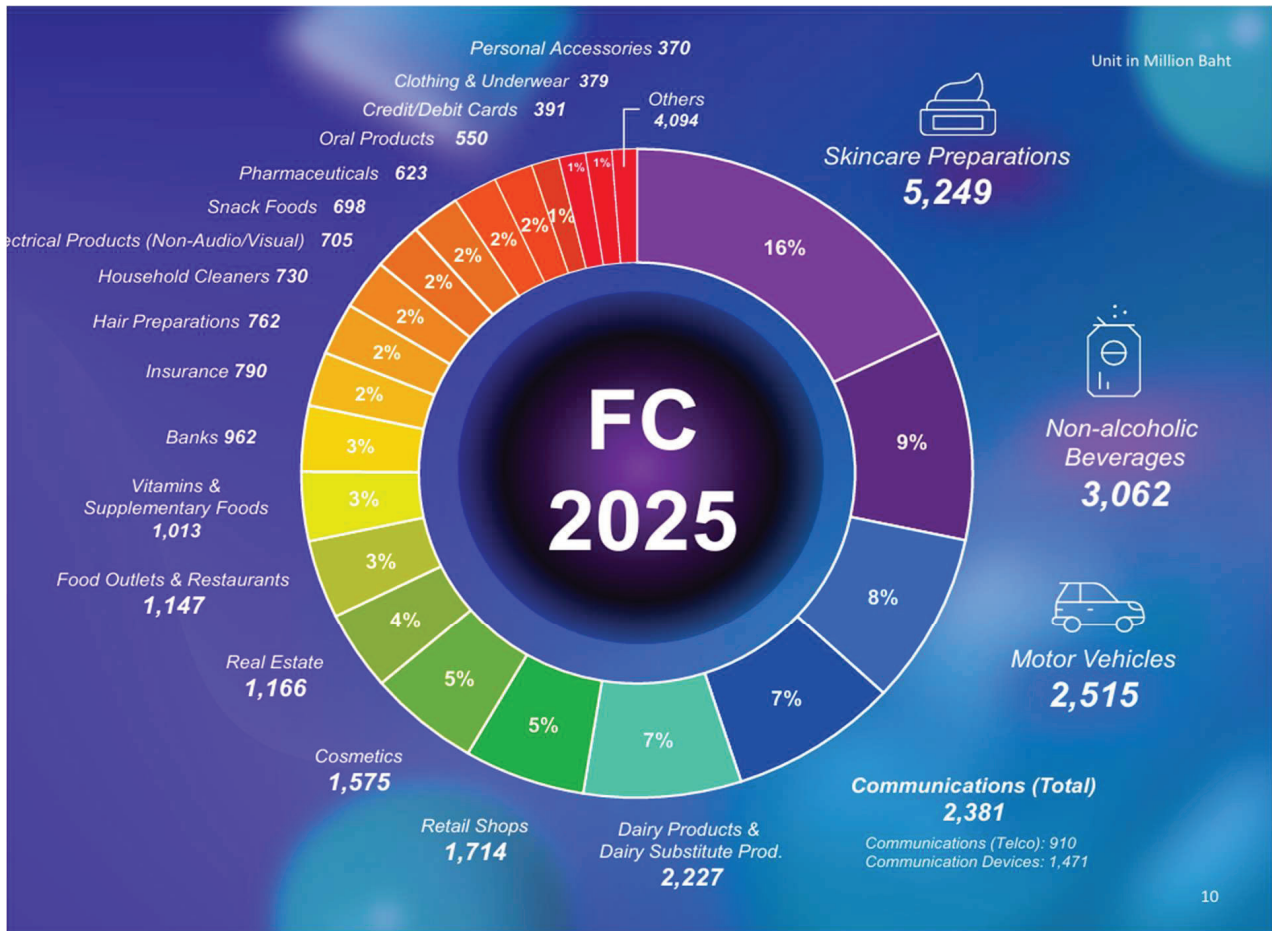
Unit in Million Baht

Personal Accessories 370
Clothing & Underwear 379
Credit/Debit Cards 391
Oral Products 550
Pharmaceuticals 623
Snack Foods 698
ectrical Products (Non-Audio/Visual) 705
Household Cleaners 730
Hair Preparations 762
Insurance 790
Banks 962
Vitamins & Supplementary Foods 1,013
Food Outlets & Restaurants 1,147
Real Estate 1,166
Cosmetics 1,575
Retail Shops 1,714
Dairy Products & Dairy Substitute Prod. 2,227
Others 4,094

Skincare Preparations 5,249
Non-alcoholic Beverages 3,062
Motor Vehicles 2,515
Communications (Total) 2,381
Communications (Telco): 910
Communication Devices: 1,471

16%
9%
8%
7%
7%
5%
5%
4%
3%
3%
3%
2%
2%
2%
2%
2%
2%
1%
1%
1%

FC 2025

10